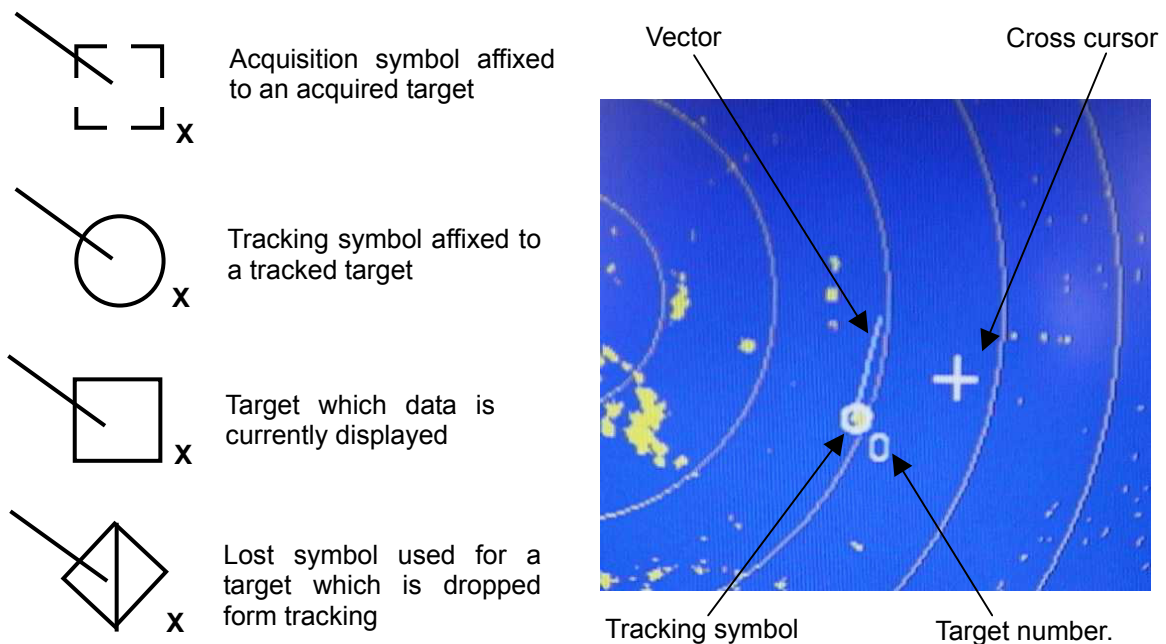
X
Acquisition symbol affixed to an acquired target

X
Tracking symbol affixed to a tracked target

X
Target which data is currently displayed

X
Lost symbol used for a target which is dropped form tracking

Vector
Cross cursor
0
Tracking symbol
Target number.